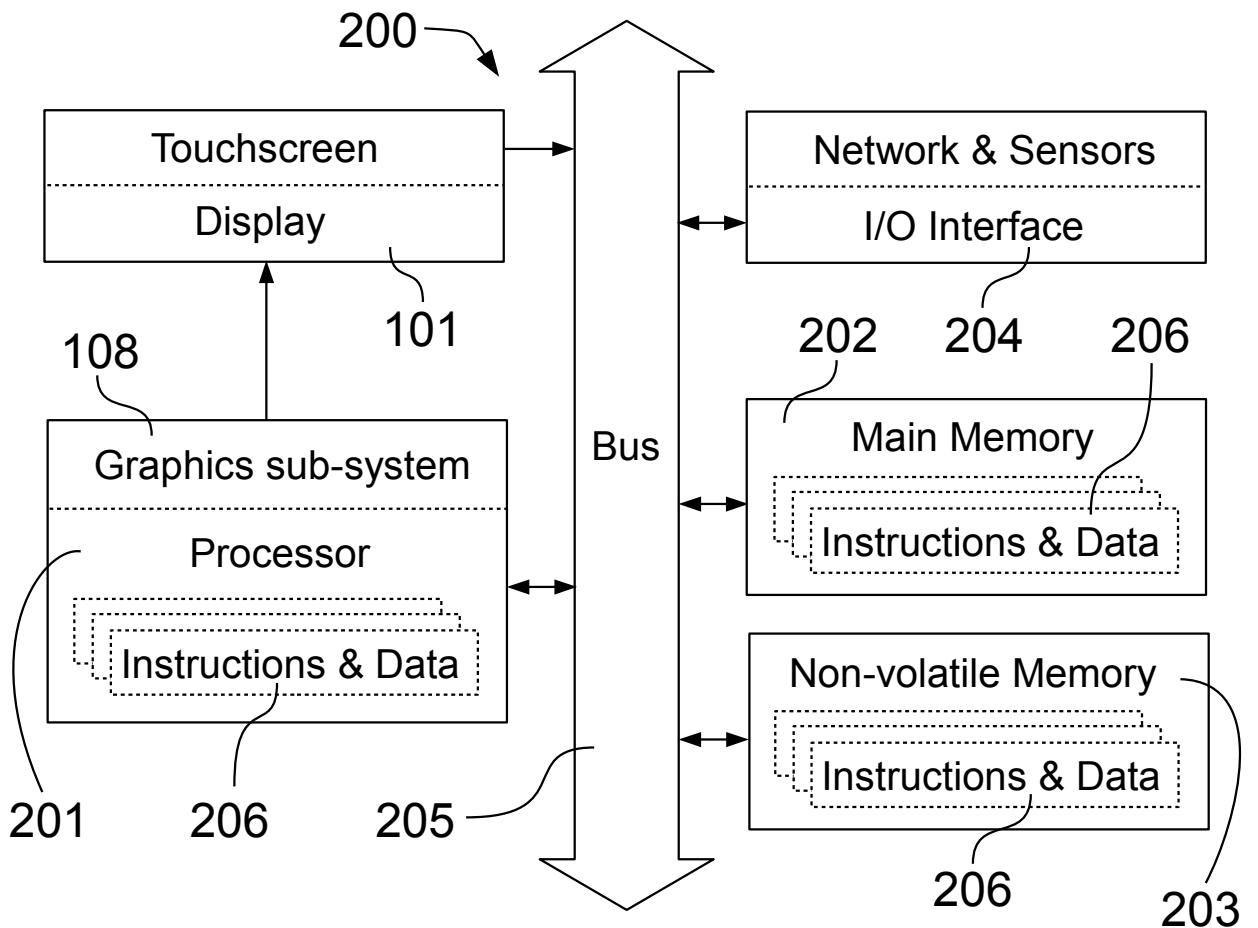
200

Touchscreen

Display

101

108

Graphics sub-system

Processor

Instructions & Data

201

206

Bus

205

Network & Sensors

I/O Interface

204

202

206

Main Memory

Instructions & Data

Non-volatile Memory

Instructions & Data

206

203